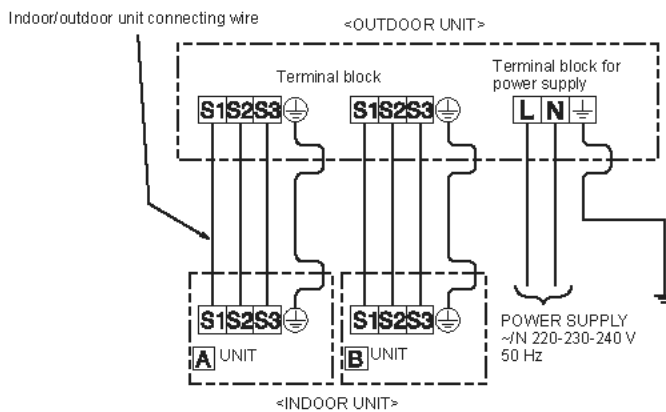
Indoor/outdoor unit connecting wire

<OUTDOOR UNIT>

Terminal block

S1 S2 S3

S1 S2 S3

Terminal block for power supply

L N

S1 S2 S3

A UNIT

S1 S2 S3

B UNIT

POWER SUPPLY
~/N 220-230-240 V
50 Hz

<INDOOR UNIT>